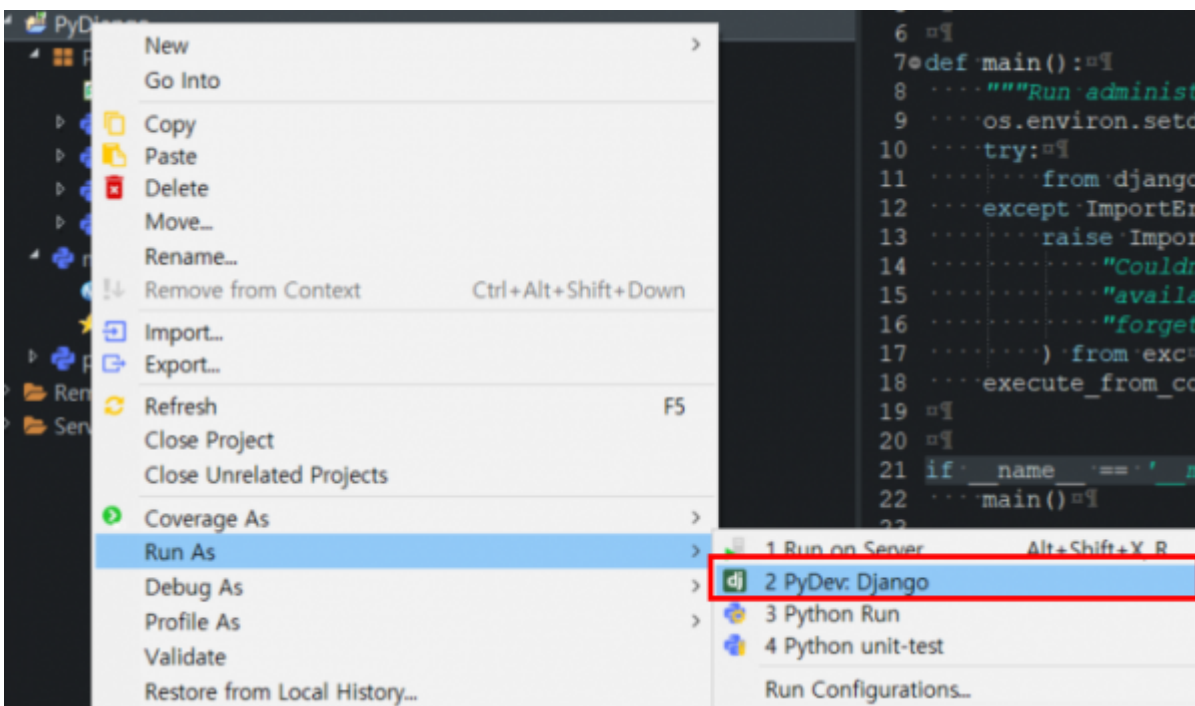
PyDjango
New
Go Into
Copy
Paste
Delete
Move...
Rename...
Remove from Context Ctrl+Alt+Shift+Down
Import...
Export...
Refresh F5
Close Project
Close Unrelated Projects
Coverage As
Run As
Debug As
Profile As
Validate
Restore from Local History...

Ren
Serv

1 Run on Server Alt+Shift+X, R
2 PyDev: Django
3 Python Run
4 Python unit-test
Run Configurations...

6
7 def main():
8 """Run administ
9 os.environ.setd
10 try:
11 from django
12 except ImportEr
13 raise Impor
14 "Couldn
15 "availa
16 "forget
17 ) from exc
18 execute_from_co
19
20
21 if __name__ == '__m
22 main()